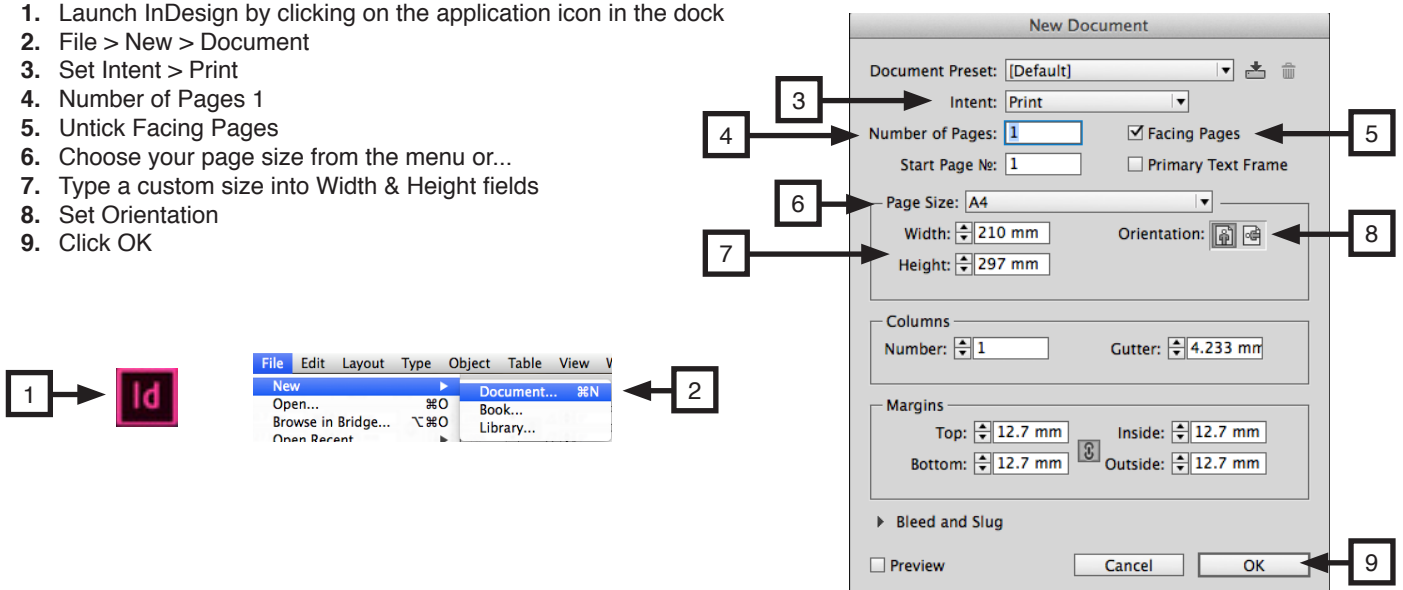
**1.** Launch InDesign by clicking on the application icon in the dock
**2.** File > New > Document
**3.** Set Intent > Print
**4.** Number of Pages 1
**5.** Untick Facing Pages
**6.** Choose your page size from the menu or...
**7.** Type a custom size into Width & Height fields
**8.** Set Orientation
**9.** Click OK

1

Id

File Edit Layout Type Object Table View W
New
Open... ⌘O
Browse in Bridge... ⌥⌘O
Open Recent
Document... ⌘N
Book...
Library...

2

New Document

Document Preset: [Default]
3
Intent: Print
4
Number of Pages: 1
Facing Pages
5
Start Page №: 1
Primary Text Frame
6
Page Size: A4
7
Width: 210 mm
Orientation:
8
Height: 297 mm

Columns
Number: 1
Gutter: 4.233 mm

Margins
Top: 12.7 mm
Inside: 12.7 mm
Bottom: 12.7 mm
Outside: 12.7 mm

Bleed and Slug

Preview
Cancel
OK
9